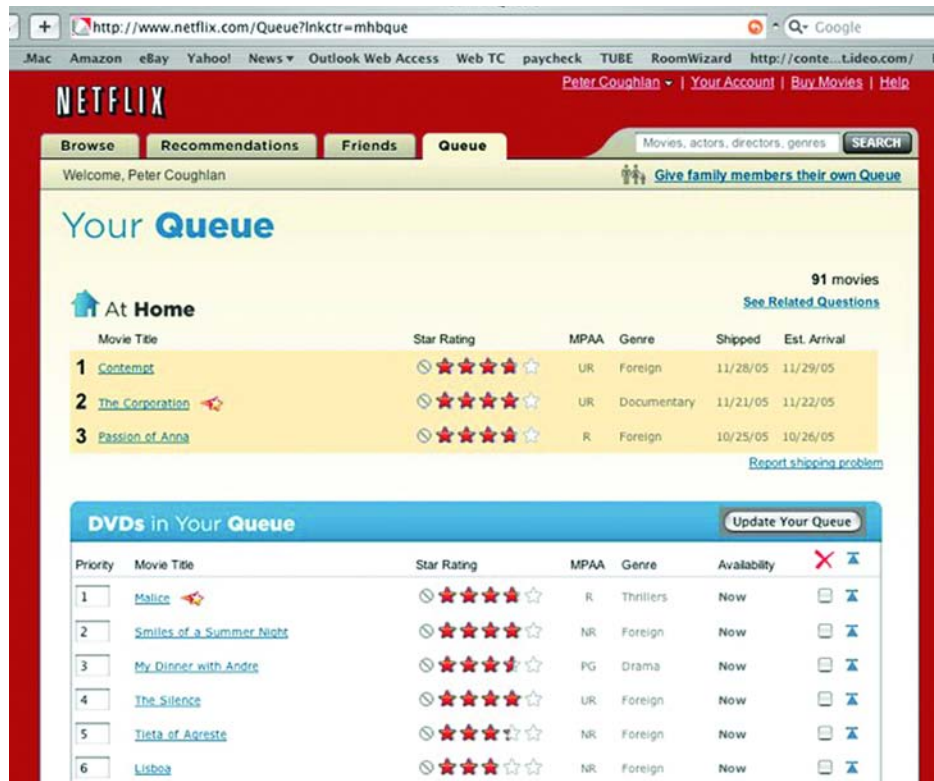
+ http://www.netflix.com/Queue?lnkctr=mhbque

Q- Google

.Mac Amazon eBay Yahoo! News ▾ Outlook Web Access Web TC paycheck TUBE RoomWizard http://conte....t.ideo.com/

NETFLIX

Peter Coughlan ▾ | Your Account | Buy Movies | Help

Browse | Recommendations | Friends | Queue

Movies, actors, directors, genres SEARCH

Welcome, Peter Coughlan

Give family members their own Queue

Your Queue

91 movies

See Related Questions

At Home

| | Movie Title | Star Rating | MPAA | Genre | Shipped | Est. Arrival |
|---|---|---|---|---|---|---|
| 1 | Contempt | | UR | Foreign | 11/28/05 | 11/29/05 |
| 2 | The Corporation | | UR | Documentary | 11/21/05 | 11/22/05 |
| 3 | Passion of Anna | | R | Foreign | 10/25/05 | 10/26/05 |

Report shipping problem

DVDs in Your Queue

Update Your Queue

| Priority | Movie Title | Star Rating | MPAA | Genre | Availability |
|---|---|---|---|---|---|
| 1 | Malice | | R | Thrillers | Now |
| 2 | Smiles of a Summer Night | | NR | Foreign | Now |
| 3 | My Dinner with Andre | | PG | Drama | Now |
| 4 | The Silence | | UR | Foreign | Now |
| 5 | Tieta of Agreste | | NR | Foreign | Now |
| 6 | Lisboa | | NR | Foreign | Now |